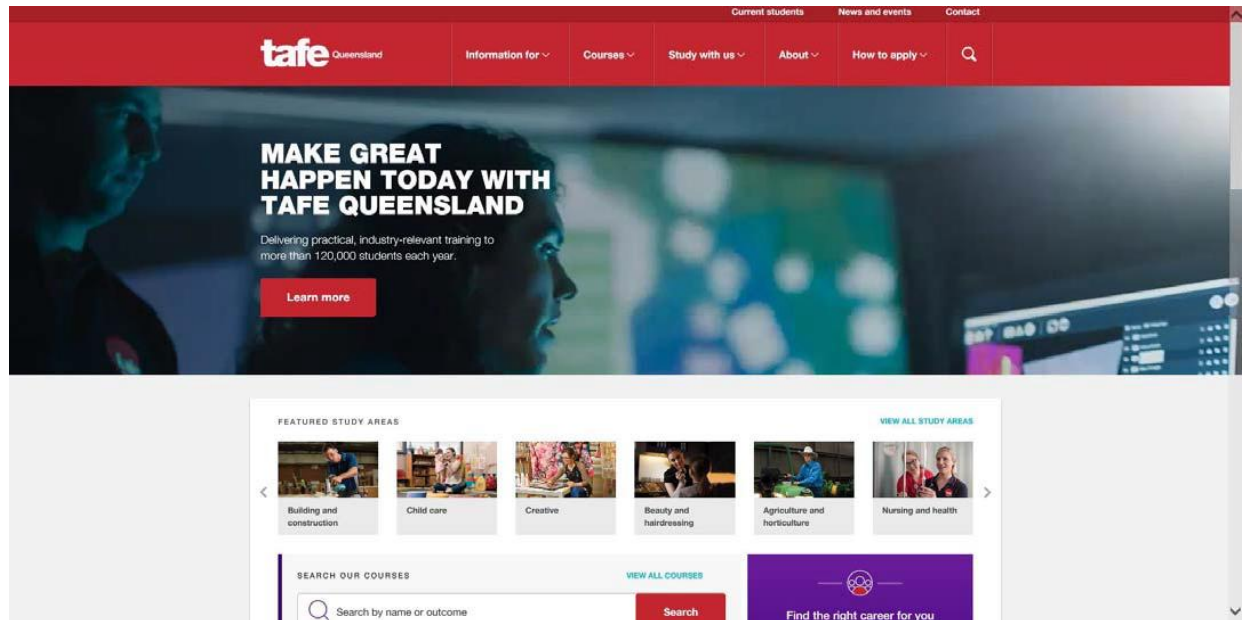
Current students News and events Contact

tafe Queensland

Information for Courses Study with us About How to apply

MAKE GREAT HAPPEN TODAY WITH TAFE QUEENSLAND

Delivering practical, industry-relevant training to more than 120,000 students each year.

Learn more

FEATURED STUDY AREAS

VIEW ALL STUDY AREAS

Building and construction

Child care

Creative

Beauty and hairdressing

Agriculture and horticulture

Nursing and health

SEARCH OUR COURSES

VIEW ALL COURSES

Search by name or outcome

Search

Find the right career for you